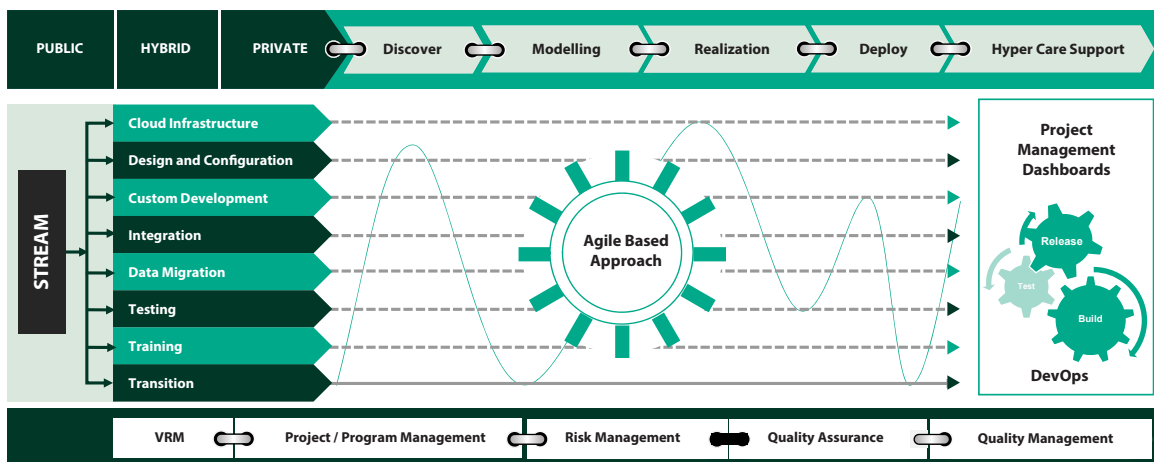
PUBLIC HYBRID PRIVATE Discover Modelling Realization Deploy Hyper Care Support

STREAM

Cloud Infrastructure
Design and Configuration
Custom Development
Integration
Data Migration
Testing
Training
Transition

Agile Based Approach

Project Management Dashboards

Release
Test
Build
DevOps

VRM Project / Program Management Risk Management Quality Assurance Quality Management